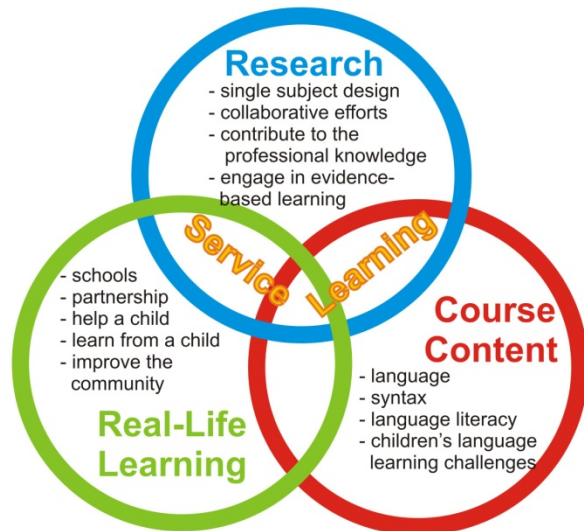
Research
- single subject design
- collaborative efforts
- contribute to the professional knowledge
- engage in evidence-based learning

Service Learning

- schools
- partnership
- help a child
- learn from a child
- improve the community

Real-Life Learning

Course Content
- language
- syntax
- language literacy
- children's language learning challenges